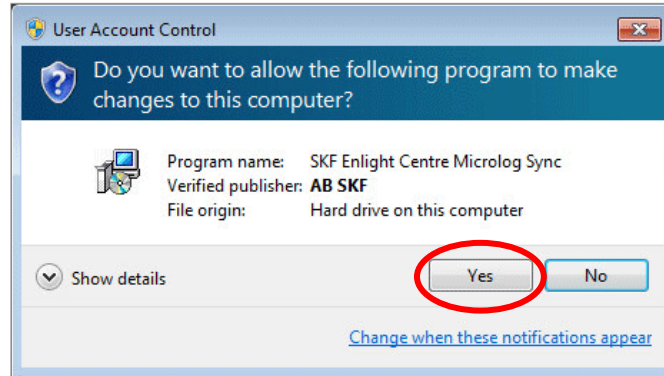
User Account Control

Do you want to allow the following program to make changes to this computer?

Program name: SKF Enlight Centre Microlog Sync
Verified publisher: AB SKF
File origin: Hard drive on this computer

Show details

Yes

No

Change when these notifications appear